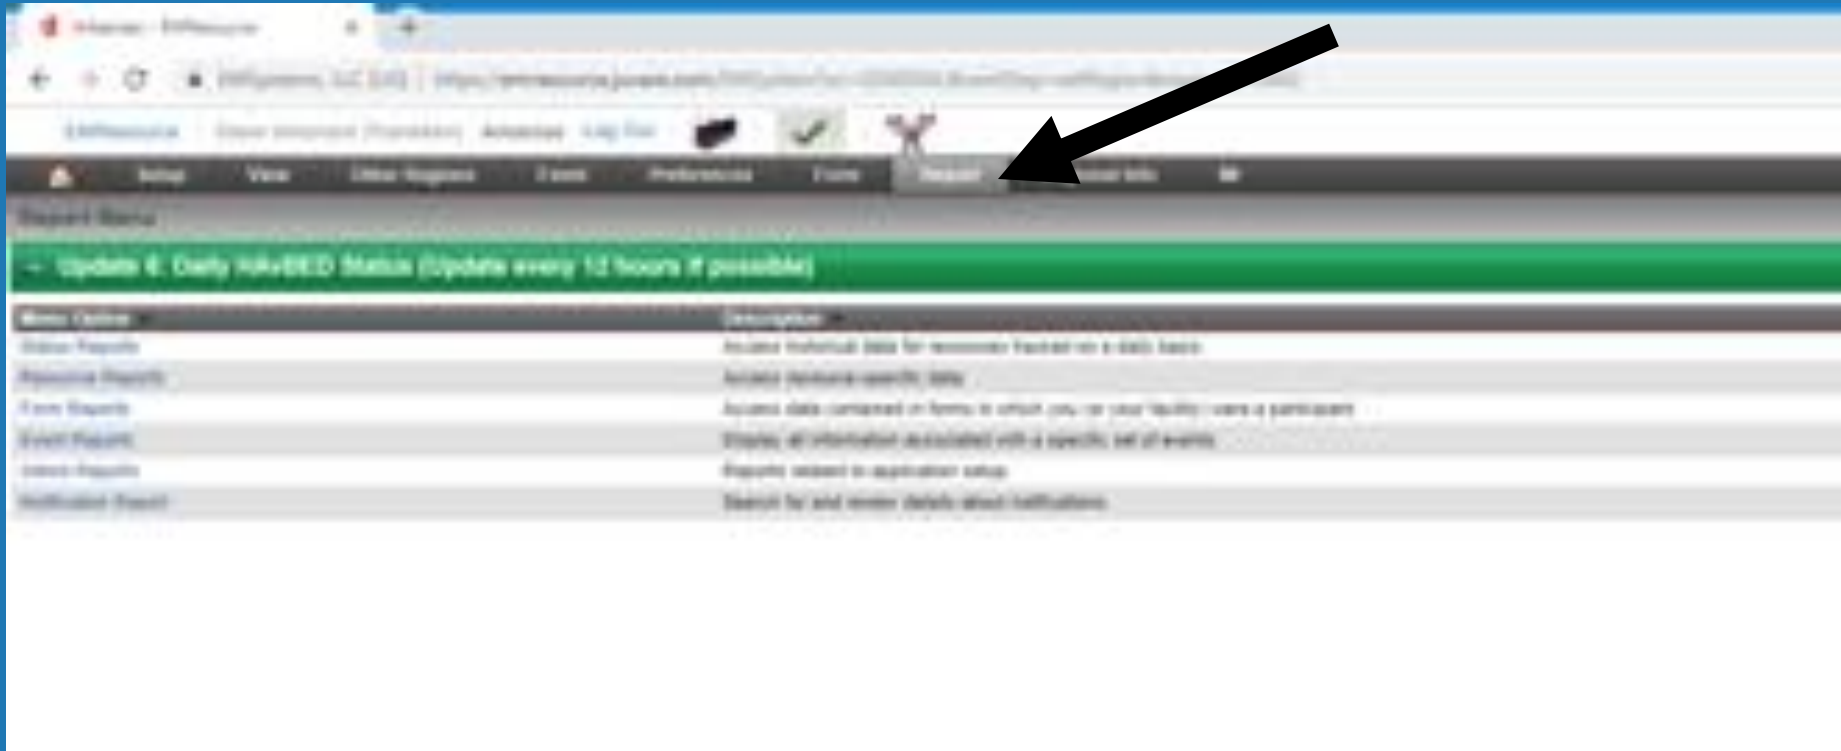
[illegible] - EMResource

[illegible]

EMResource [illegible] Advanced Log Out

Setup View Other Regions Form Preferences Form Report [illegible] Info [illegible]

Report Menu

Update 4: Daily HAvBED Status (Update every 12 hours if possible)

| Menu Option | Description |
|---|---|
| Status Reports | Access historical data for resources tracked on a daily basis |
| Resource Reports | Access resource-specific data |
| Form Reports | Access data contained in forms in which you (or your facility) were a participant |
| Event Reports | Display all information associated with a specific set of events |
| Admin Reports | Reports related to application setup |
| Notification Report | Search for and review details about notifications |